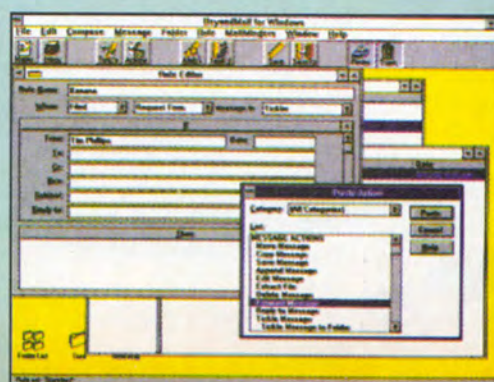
BeyondMail for Windows

File Edit Compose Message Folder Rule Notifications Window Help

Rule Editor

Rule Name: Rename

When: Filed Request Form Message In: Folder

If

From: Tim Phillips Date:

To:

Cc:

Bcc:

Subject:

Reply to:

Then

Paste Action

Category: [All Categories] Paste Cancel Help

List:
MESSAGE ACTIONS
Move Message
Copy Message
Append Message
Edit Message
Extract File
Forward Message
Reply to Message
Delete Message
Tickle Message to Folder

Folder List

Rule

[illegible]